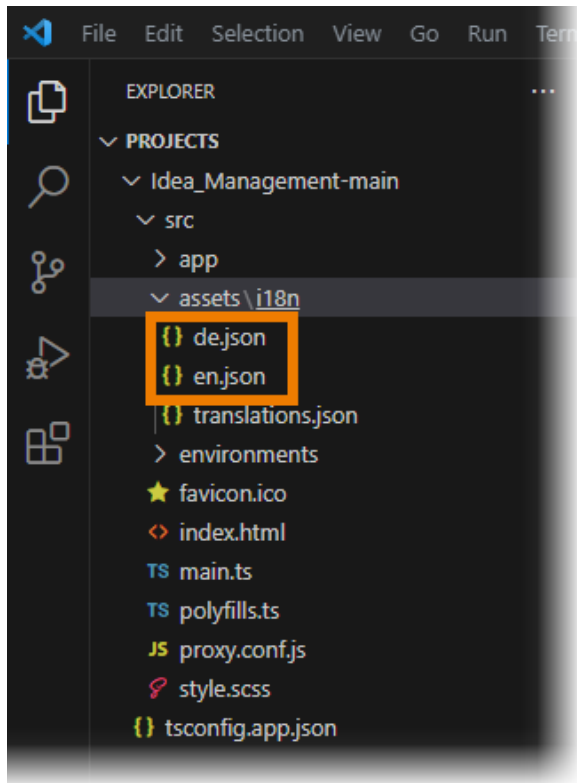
File Edit Selection View Go Run Term

EXPLORER ...

PROJECTS
Idea_Management-main
src
app
assets \ i18n
{} de.json
{} en.json
{} translations.json
environments
favicon.ico
<> index.html
TS main.ts
TS polyfills.ts
JS proxy.conf.js
style.scss
{} tsconfig.app.json